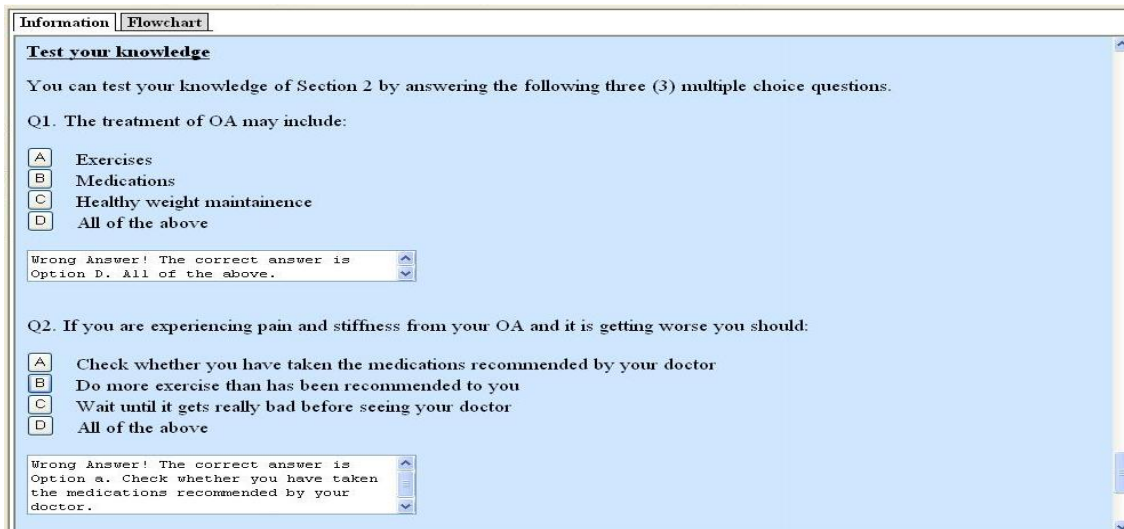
Information | Flowchart

Test your knowledge

You can test your knowledge of Section 2 by answering the following three (3) multiple choice questions.

Q1. The treatment of OA may include:

A Exercises
B Medications
C Healthy weight maintainence
D All of the above

Wrong Answer! The correct answer is Option D. All of the above.

Q2. If you are experiencing pain and stiffness from your OA and it is getting worse you should:

A Check whether you have taken the medications recommended by your doctor
B Do more exercise than has been recommended to you
C Wait until it gets really bad before seeing your doctor
D All of the above

Wrong Answer! The correct answer is Option a. Check whether you have taken the medications recommended by your doctor.